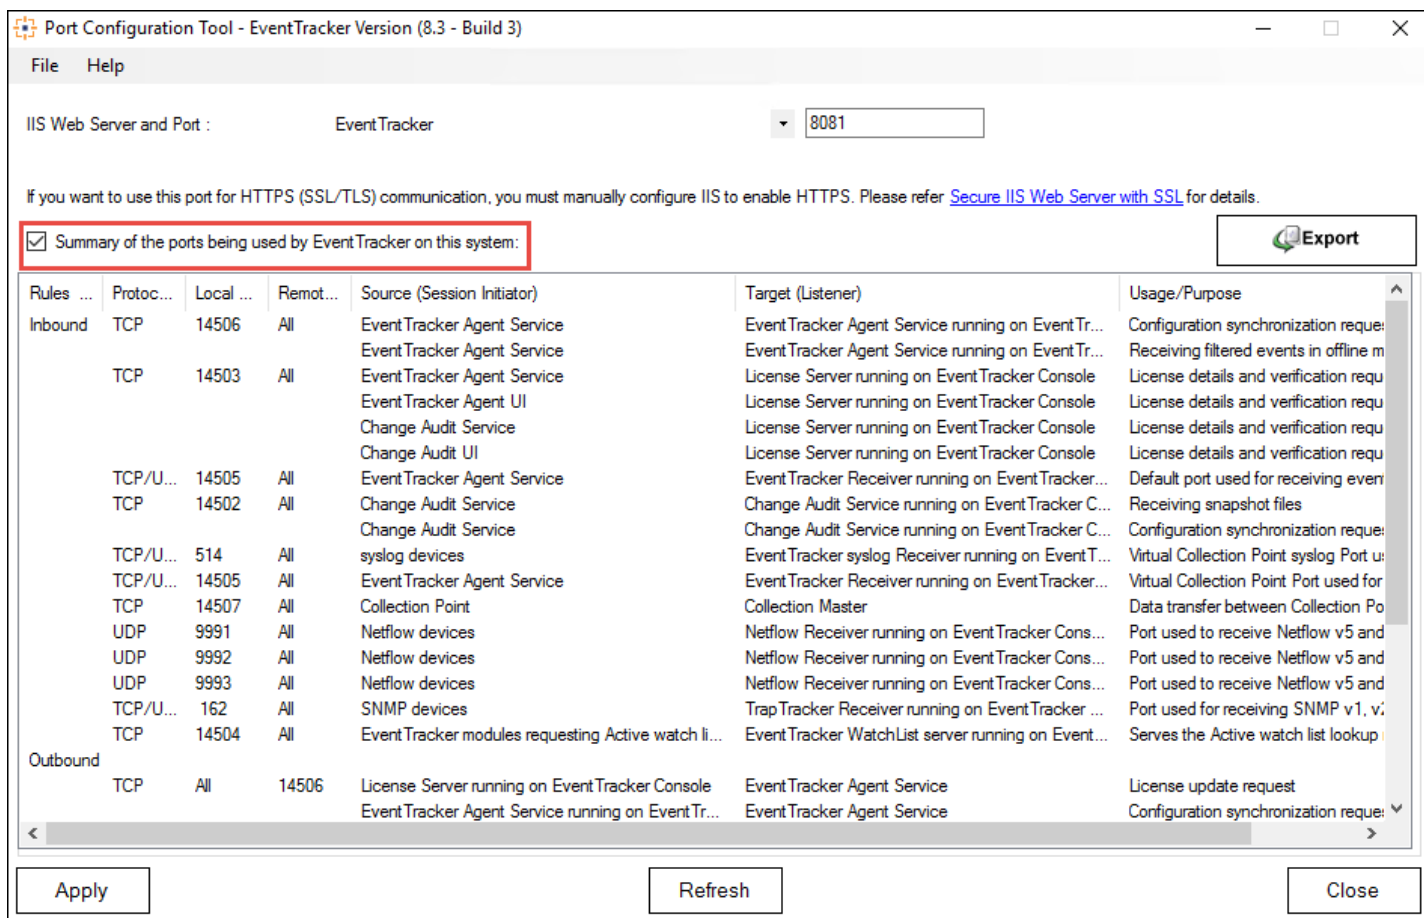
Port Configuration Tool - EventTracker Version (8.3 - Build 3)

File Help

IIS Web Server and Port : EventTracker 8081

If you want to use this port for HTTPS (SSL/TLS) communication, you must manually configure IIS to enable HTTPS. Please refer Secure IIS Web Server with SSL for details.

Summary of the ports being used by EventTracker on this system:

Export

| Rules ... | Protoc... | Local ... | Remot... | Source (Session Initiator) | Target (Listener) | Usage/Purpose |
|---|---|---|---|---|---|---|
| Inbound | TCP | 14506 | All | EventTracker Agent Service | EventTracker Agent Service running on EventTr... | Configuration synchronization reque |
| | | | | EventTracker Agent Service | EventTracker Agent Service running on EventTr... | Receiving filtered events in offline m |
| | TCP | 14503 | All | EventTracker Agent Service | License Server running on EventTracker Console | License details and verification requ |
| | | | | EventTracker Agent UI | License Server running on EventTracker Console | License details and verification requ |
| | | | | Change Audit Service | License Server running on EventTracker Console | License details and verification requ |
| | | | | Change Audit UI | License Server running on EventTracker Console | License details and verification requ |
| | TCP/U... | 14505 | All | EventTracker Agent Service | EventTracker Receiver running on EventTracker... | Default port used for receiving even |
| | TCP | 14502 | All | Change Audit Service | Change Audit Service running on EventTracker C... | Receiving snapshot files |
| | | | | Change Audit Service | Change Audit Service running on EventTracker C... | Configuration synchronization reque |
| | TCP/U... | 514 | All | syslog devices | EventTracker syslog Receiver running on EventT... | Virtual Collection Point syslog Port u |
| | TCP/U... | 14505 | All | EventTracker Agent Service | EventTracker Receiver running on EventTracker... | Virtual Collection Point Port used for |
| | TCP | 14507 | All | Collection Point | Collection Master | Data transfer between Collection Po |
| | UDP | 9991 | All | Netflow devices | Netflow Receiver running on EventTracker Cons... | Port used to receive Netflow v5 and |
| | UDP | 9992 | All | Netflow devices | Netflow Receiver running on EventTracker Cons... | Port used to receive Netflow v5 and |
| | UDP | 9993 | All | Netflow devices | Netflow Receiver running on EventTracker Cons... | Port used to receive Netflow v5 and |
| | TCP/U... | 162 | All | SNMP devices | TrapTracker Receiver running on EventTracker ... | Port used for receiving SNMP v1, v |
| | TCP | 14504 | All | EventTracker modules requesting Active watch li... | EventTracker WatchList server running on Event... | Serves the Active watch list lookup |
| Outbound | | | | | | |
| | TCP | All | 14506 | License Server running on EventTracker Console | EventTracker Agent Service | License update request |
| | | | | EventTracker Agent Service running on EventTr... | EventTracker Agent Service | Configuration synchronization reque |

Apply Refresh Close